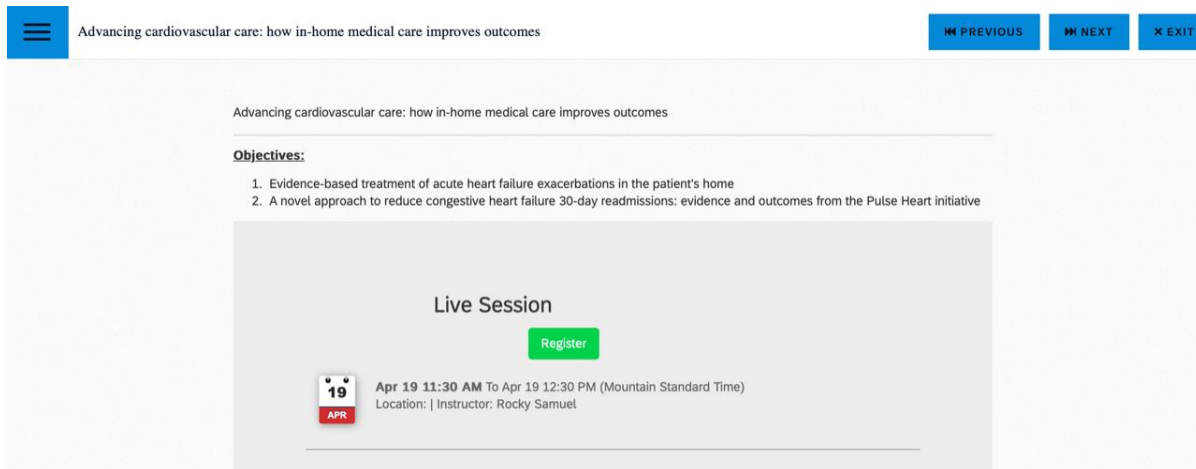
Advancing cardiovascular care: how in-home medical care improves outcomes

PREVIOUS NEXT × EXIT

Advancing cardiovascular care: how in-home medical care improves outcomes

**Objectives:**

1. Evidence-based treatment of acute heart failure exacerbations in the patient's home
2. A novel approach to reduce congestive heart failure 30-day readmissions: evidence and outcomes from the Pulse Heart initiative

Live Session

Register

19
APR

**Apr 19 11:30 AM** To Apr 19 12:30 PM (Mountain Standard Time)
Location: | Instructor: Rocky Samuel